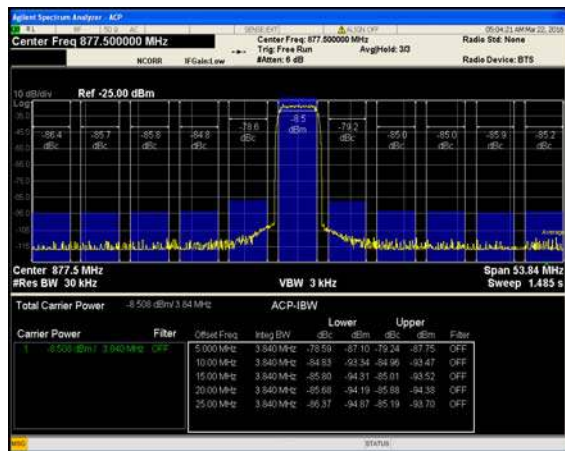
Agilent Spectrum Analyzer - ACP

Center Freq 877.500000 MHz

NCORR IFGain:Low

SENSE:EXT ALIGN OFF

Center Freq: 877.500000 MHz
Trig: Free Run
#Atten: 6 dB

Avg|Hold: 3/3

05:04:21 AM Mar 22, 2016
Radio Std: None

Radio Device: BTS

10 dB/div Ref -25.00 dBm

Log

-86.4 dBc

-85.7 dBc

-85.8 dBc

-84.8 dBc

-78.6 dBc

-8.5 dBm

-79.2 dBc

-85.0 dBc

-85.0 dBc

-85.9 dBc

-85.2 dBc

Average

Center 877.5 MHz
#Res BW 30 kHz

VBW 3 kHz

Span 53.84 MHz
Sweep 1.485 s

Total Carrier Power -8.508 dBm/ 3.84 MHz

ACP-IBW

Carrier Power Filter

1 -8.508 dBm / 3.840 MHz OFF

| Offset Freq | Integ BW | Lower dBc | Lower dBm | Upper dBc | Upper dBm | Filter |
|---|---|---|---|---|---|---|
| 5.000 MHz | 3.840 MHz | -78.59 | -87.10 | -79.24 | -87.75 | OFF |
| 10.00 MHz | 3.840 MHz | -84.83 | -93.34 | -84.96 | -93.47 | OFF |
| 15.00 MHz | 3.840 MHz | -85.80 | -94.31 | -85.01 | -93.52 | OFF |
| 20.00 MHz | 3.840 MHz | -85.68 | -94.19 | -85.88 | -94.38 | OFF |
| 25.00 MHz | 3.840 MHz | -86.37 | -94.87 | -85.19 | -93.70 | OFF |

MSG

STATUS